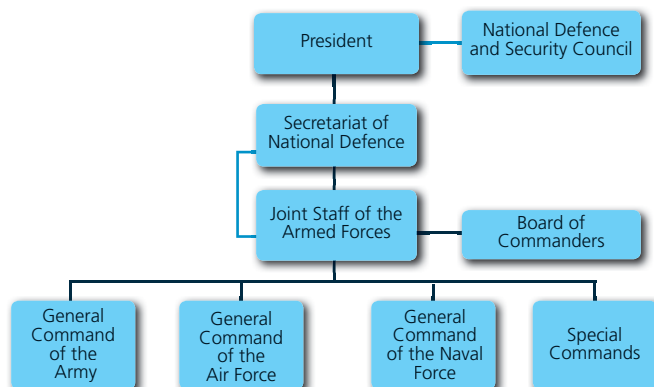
President

National Defence and Security Council

Secretariat of National Defence

Joint Staff of the Armed Forces

Board of Commanders

General Command of the Army

General Command of the Air Force

General Command of the Naval Force

Special Commands